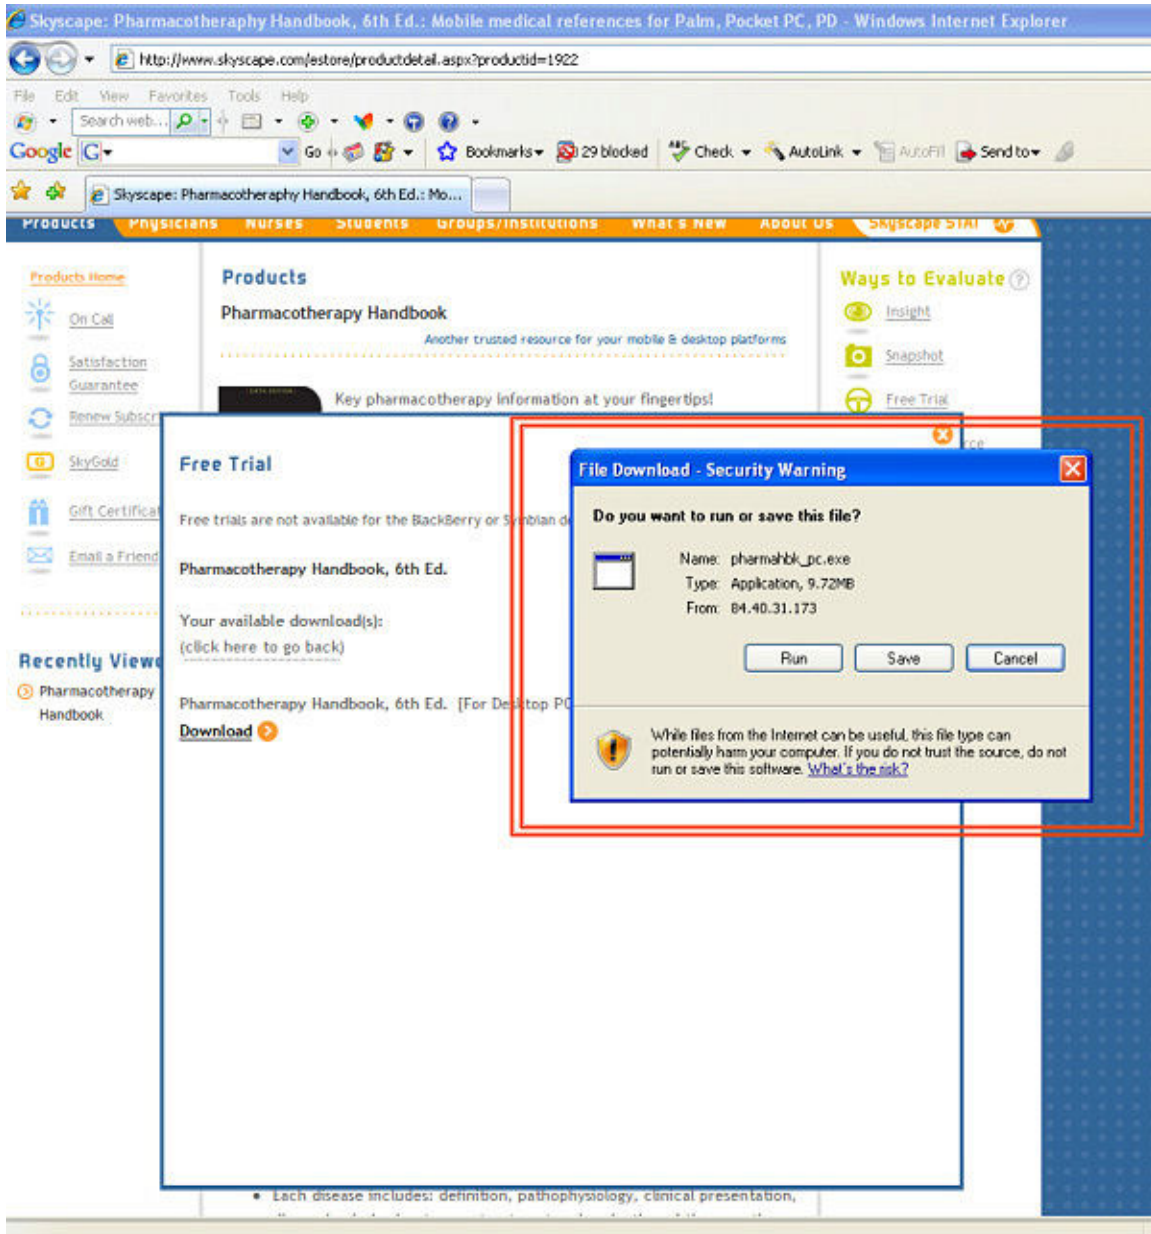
Skyscape: Pharmacotheraphy Handbook, 6th Ed.: Mobile medical references for Palm, Pocket PC, PD - Windows Internet Explorer

http://www.skyscape.com/estore/productdetail.aspx?productid=1922

File Edit View Favorites Tools Help

Search web...

Google G Go Bookmarks 29 blocked Check AutoLink AutoFill Send to

Skyscape: Pharmacotheraphy Handbook, 6th Ed.: Mo...

Products Physicians Nurses Students Groups/Institutions What's New About Us Skyscape STAT

Products Home

On Call

Satisfaction Guarantee

Renew Subscr

SkyGold

Gift Certificat

Email a Friend

Recently View

Pharmacotherapy Handbook

Products

Pharmacotherapy Handbook

Another trusted resource for your mobile & desktop platforms

Key pharmacotherapy information at your fingertips!

Ways to Evaluate

Insight

Snapshot

Free Trial

Free Trial

Free trials are not available for the BlackBerry or Symbian d

Pharmacotherapy Handbook, 6th Ed.

Your available download(s):
(click here to go back)

Pharmacotherapy Handbook, 6th Ed. [For Desktop PC

Download

File Download - Security Warning

Do you want to run or save this file?

Name: pharmahbk_pc.exe
Type: Application, 9.72MB
From: 84.40.31.173

Run Save Cancel

While files from the Internet can be useful, this file type can potentially harm your computer. If you do not trust the source, do not run or save this software. What's the risk?

• Each disease includes: definition, pathophysiology, clinical presentation,